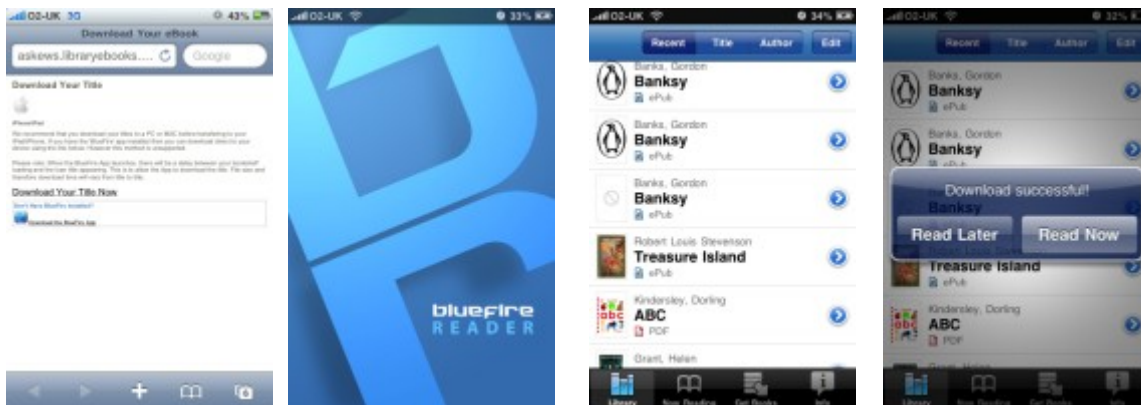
O2-UK 3G 43%
Download Your eBook
askews.libraryebooks....
Google
Download Your Title
iPhone/iPad
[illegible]
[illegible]
Download Your Title Now
Don't Have Bluefire installed?
Download the Bluefire App

O2-UK 33%
bluefire
READER

O2-UK 34%
Recent Title Author Edit
Banks, Gordon
Banksy
ePub
Banks, Gordon
Banksy
ePub
Banks, Gordon
Banksy
ePub
Robert Louis Stevenson
Treasure Island
ePub
Kindersley, Dorling
ABC
PDF
Grant, Helen
Library Now Reading Get Books Info

O2-UK 32%
Recent Title Author Edit
Banks, Gordon
Banksy
ePub
Banks, Gordon
Banksy
ePub
Download successful!
Read Later
Read Now
Treasure Island
Kindersley, Dorling
ABC
PDF
Library Now Reading Get Books Info